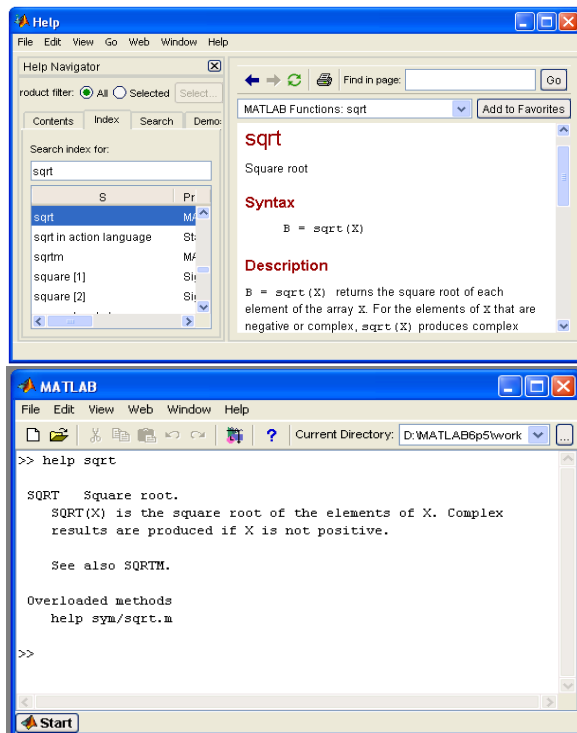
Help

File Edit View Go Web Window Help

Help Navigator

roduct filter: All Selected Select...

Contents Index Search Demo

Search index for:

sqrt

| S | Pr |
|---|---|
| sqrt | MA |
| sqrt in action language | St |
| sqrtm | MA |
| square [1] | Si |
| square [2] | Si |

Find in page: Go

MATLAB Functions: sqrt

Add to Favorites

sqrt

Square root

Syntax

B = sqrt(X)

Description

B = sqrt(X) returns the square root of each element of the array X. For the elements of X that are negative or complex, sqrt(X) produces complex

MATLAB

File Edit View Web Window Help

Current Directory: D:\MATLAB6p5\work

>> help sqrt

SQRT Square root.
SQRT(X) is the square root of the elements of X. Complex results are produced if X is not positive.

See also SQRTM.

Overloaded methods
help sym/sqrt.m

>>

Start